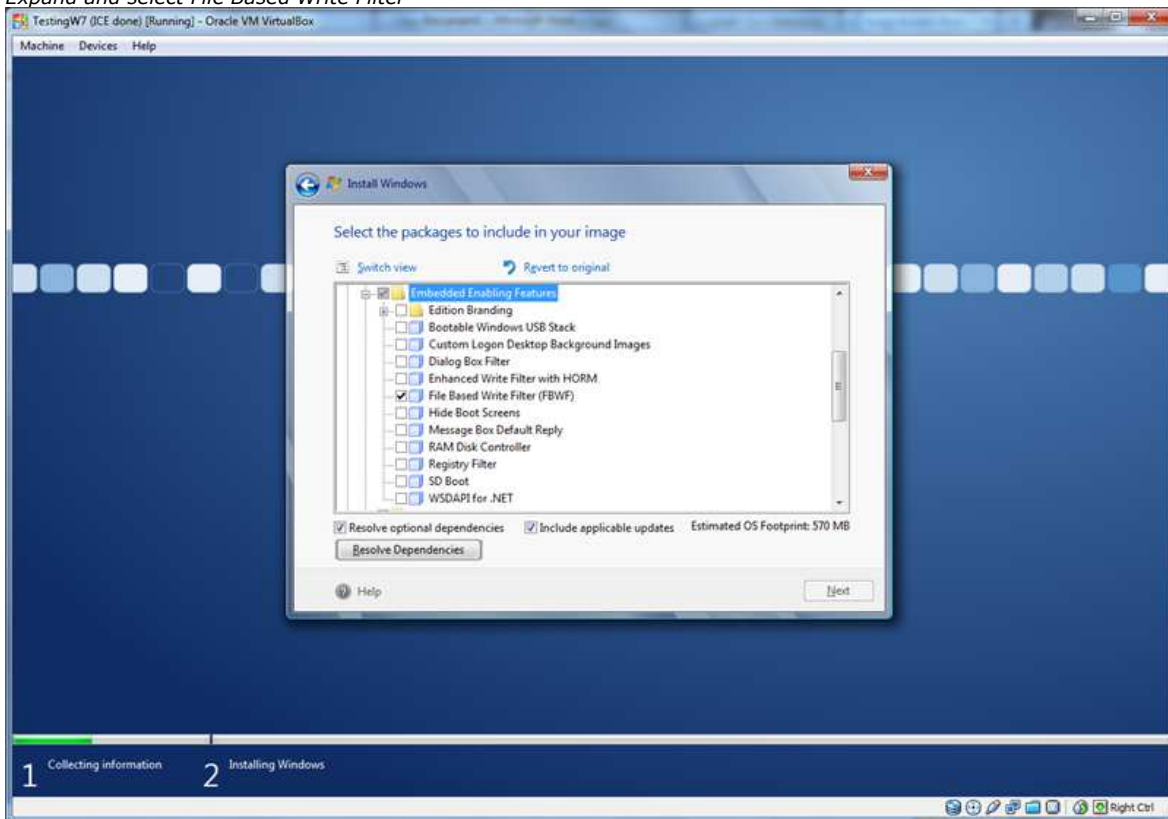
Expand and select File Based Write Filter

TestingW7 (ICE done) [Running] - Oracle VM VirtualBox

Machine Devices Help

Install Windows

Select the packages to include in your image

Switch view

Revert to original

Embedded Enabling Features
Edition Branding
Bootable Windows USB Stack
Custom Logon Desktop Background Images
Dialog Box Filter
Enhanced Write Filter with HORM
File Based Write Filter (FBWF)
Hide Boot Screens
Message Box Default Reply
RAM Disk Controller
Registry Filter
SD Boot
WSDAPI for .NET

Resolve optional dependencies

Include applicable updates

Estimated OS Footprint: 570 MB

Resolve Dependencies

Help

Next

1 Collecting information

2 Installing Windows

Right Ctrl